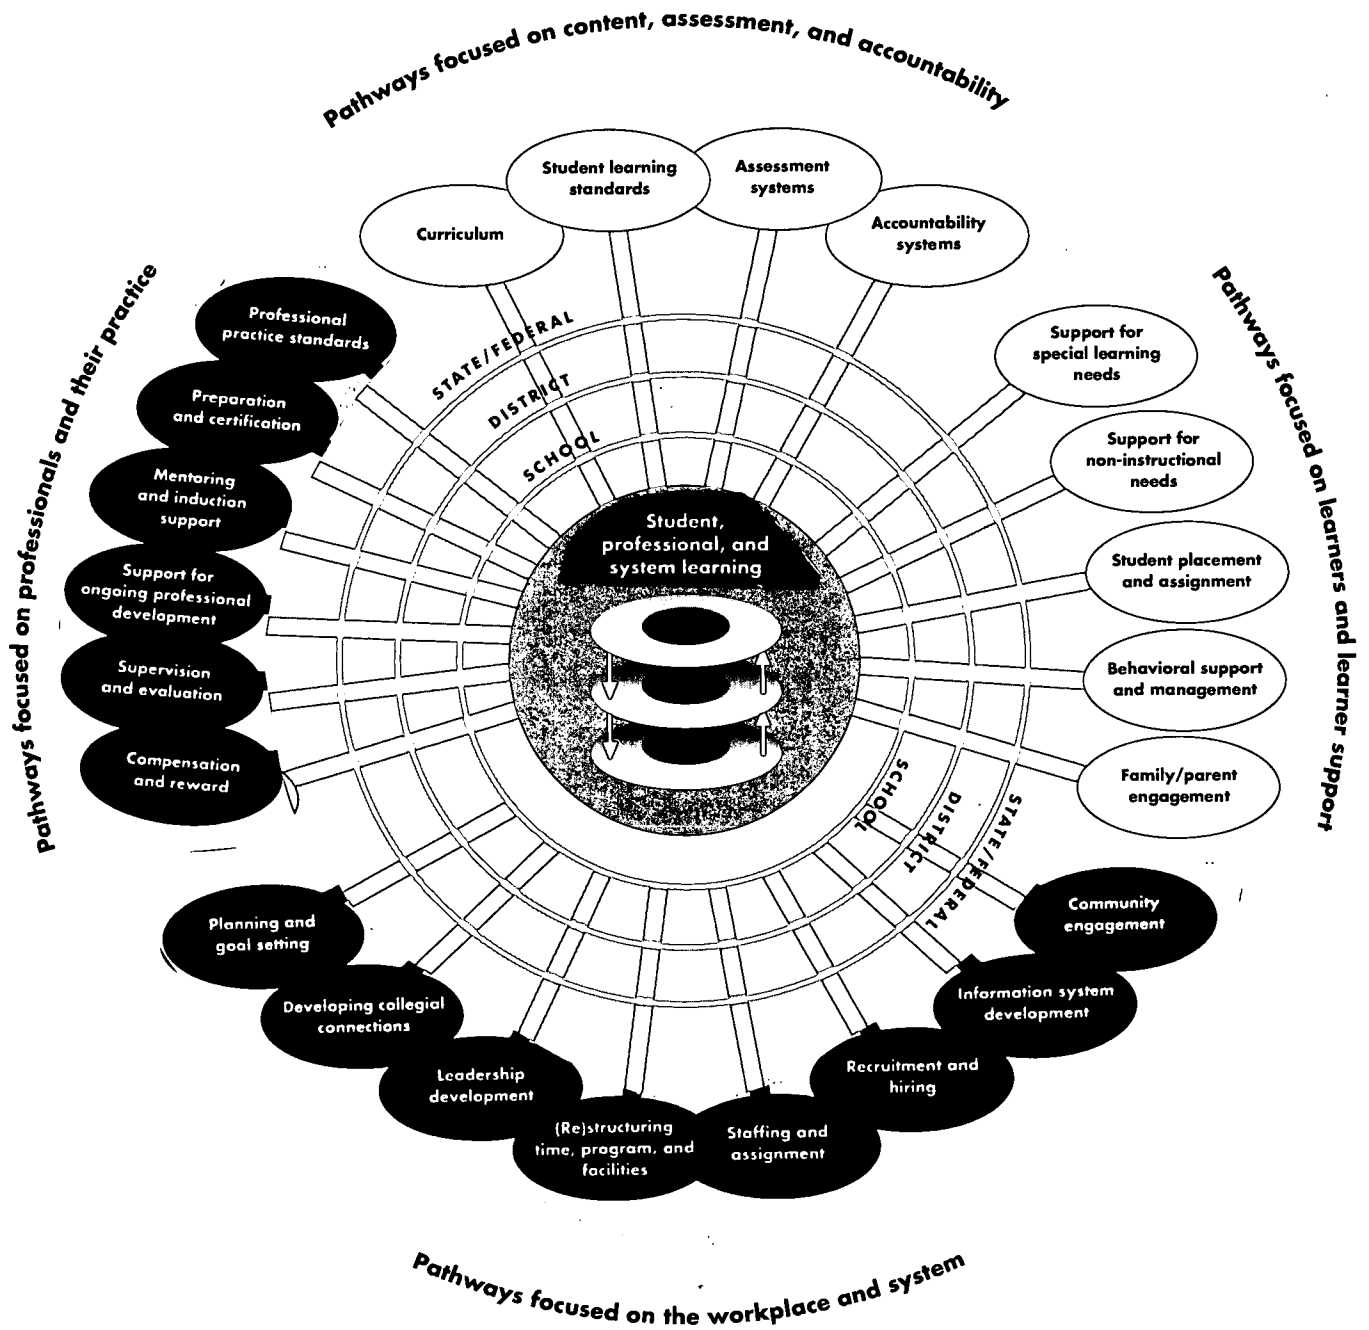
Pathways focused on content, assessment, and accountability

Curriculum

Student learning standards

Assessment systems

Accountability systems

Pathways focused on learners and learner support

Support for special learning needs

Support for non-instructional needs

Student placement and assignment

Behavioral support and management

Family/parent engagement

Pathways focused on professionals and their practice

Professional practice standards

Preparation and certification

Mentoring and induction support

Support for ongoing professional development

Supervision and evaluation

Compensation and reward

STATE/FEDERAL

DISTRICT

SCHOOL

Student, professional, and system learning

SCHOOL

DISTRICT

STATE/FEDERAL

Community engagement

Information system development

Recruitment and hiring

Staffing and assignment

(Re)structuring time, program, and facilities

Leadership development

Developing collegial connections

Planning and goal setting

Pathways focused on the workplace and system